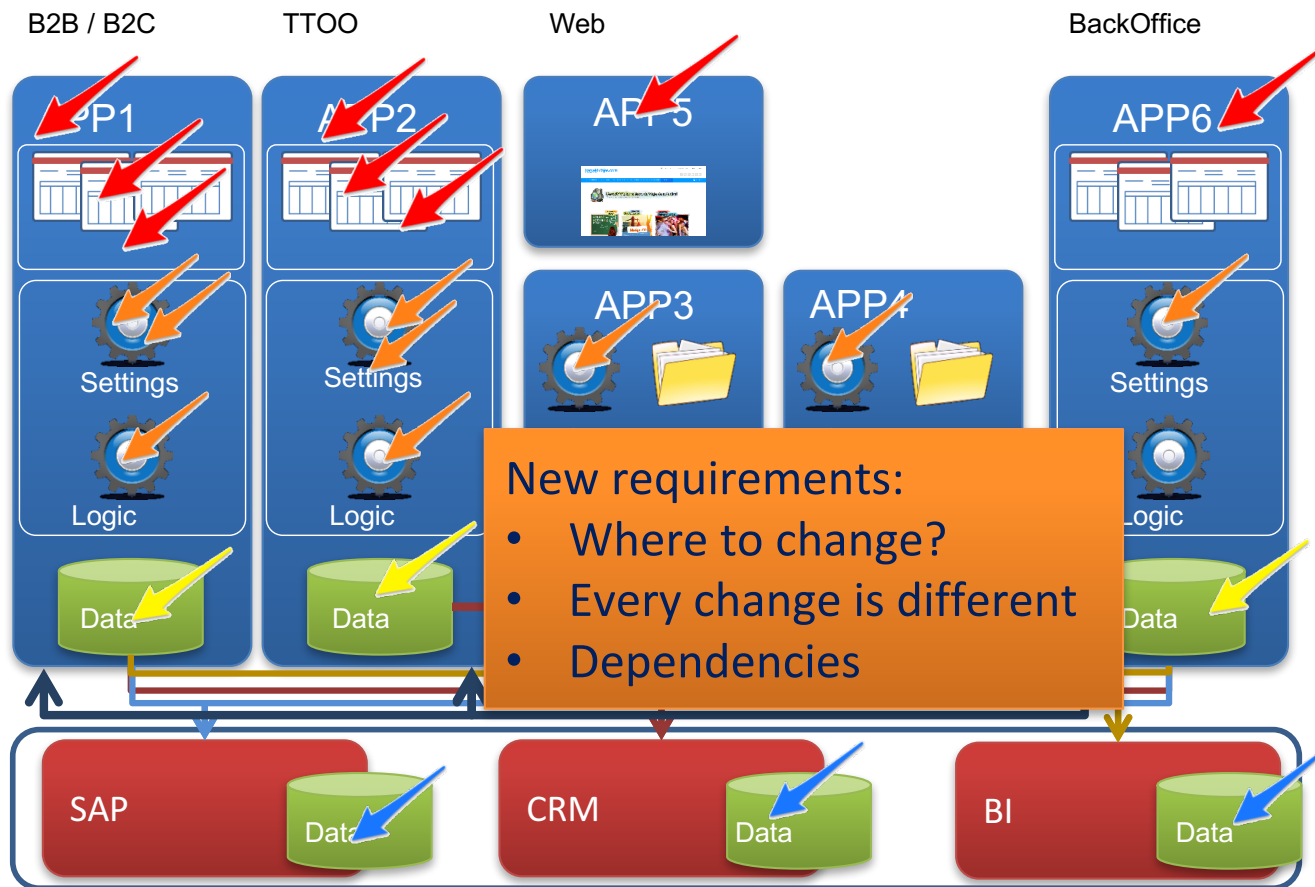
B2B / B2C

TTOO

Web

BackOffice

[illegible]PP1

Settings

Logic

Data

A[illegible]P2

Settings

Logic

Data

AP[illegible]5

APP3

APP4

APP6

Settings

Logic

Data

New requirements:
• Where to change?
• Every change is different
• Dependencies

SAP

Data

CRM

Data

BI

Data